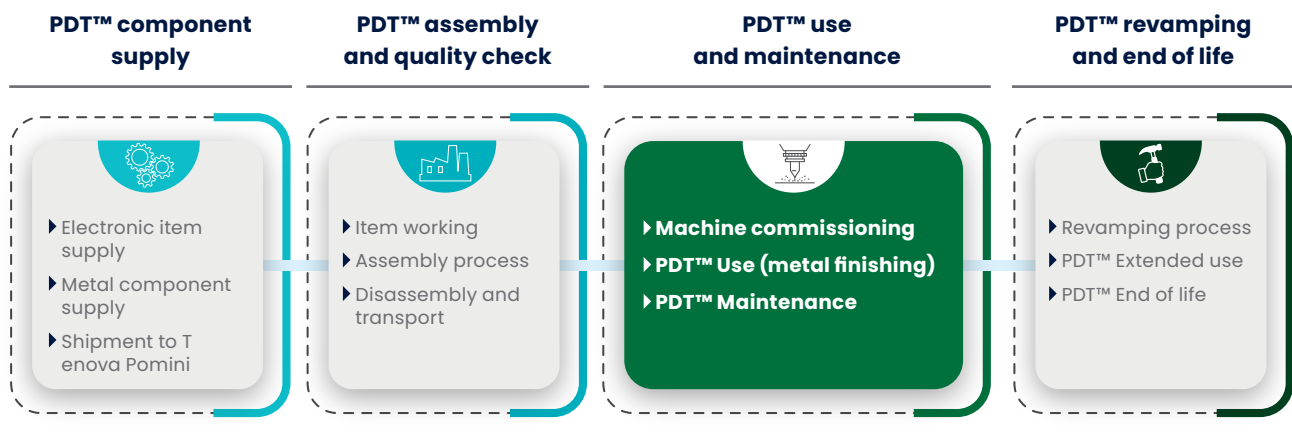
PDT™ component supply

Electronic item supply
Metal component supply
Shipment to T enova Pomini

PDT™ assembly and quality check

Item working
Assembly process
Disassembly and transport

PDT™ use and maintenance

Machine commissioning
PDT™ Use (metal finishing)
PDT™ Maintenance

PDT™ revamping and end of life

Revamping process
PDT™ Extended use
PDT™ End of life